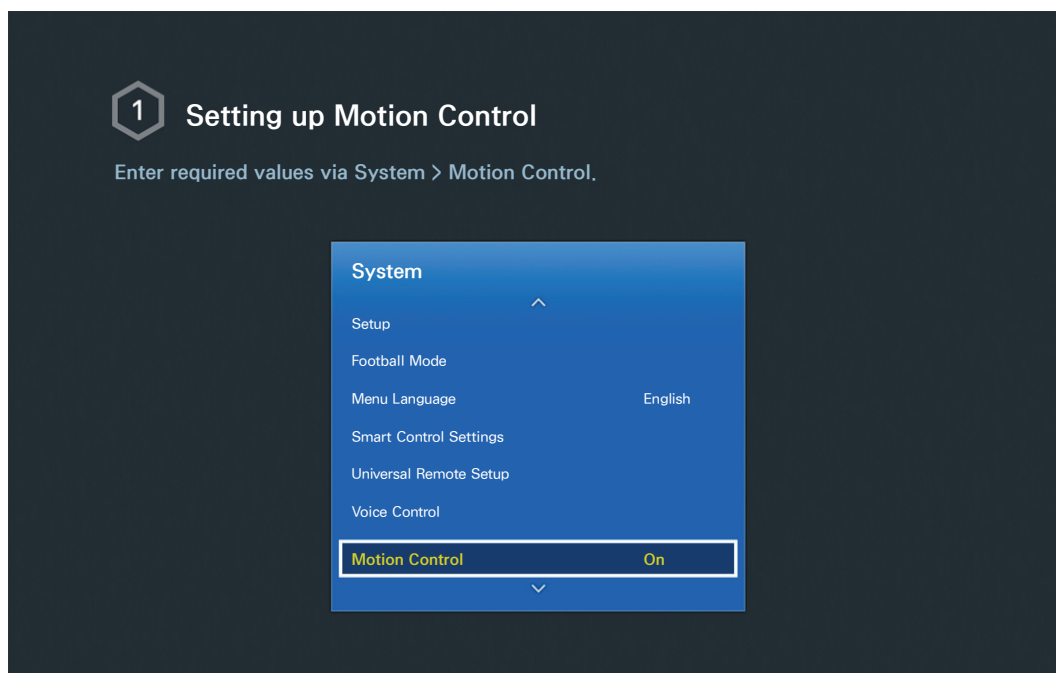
1 Setting up Motion Control

Enter required values via System > Motion Control.

System

Setup

Football Mode

Menu Language English

Smart Control Settings

Universal Remote Setup

Voice Control

Motion Control On